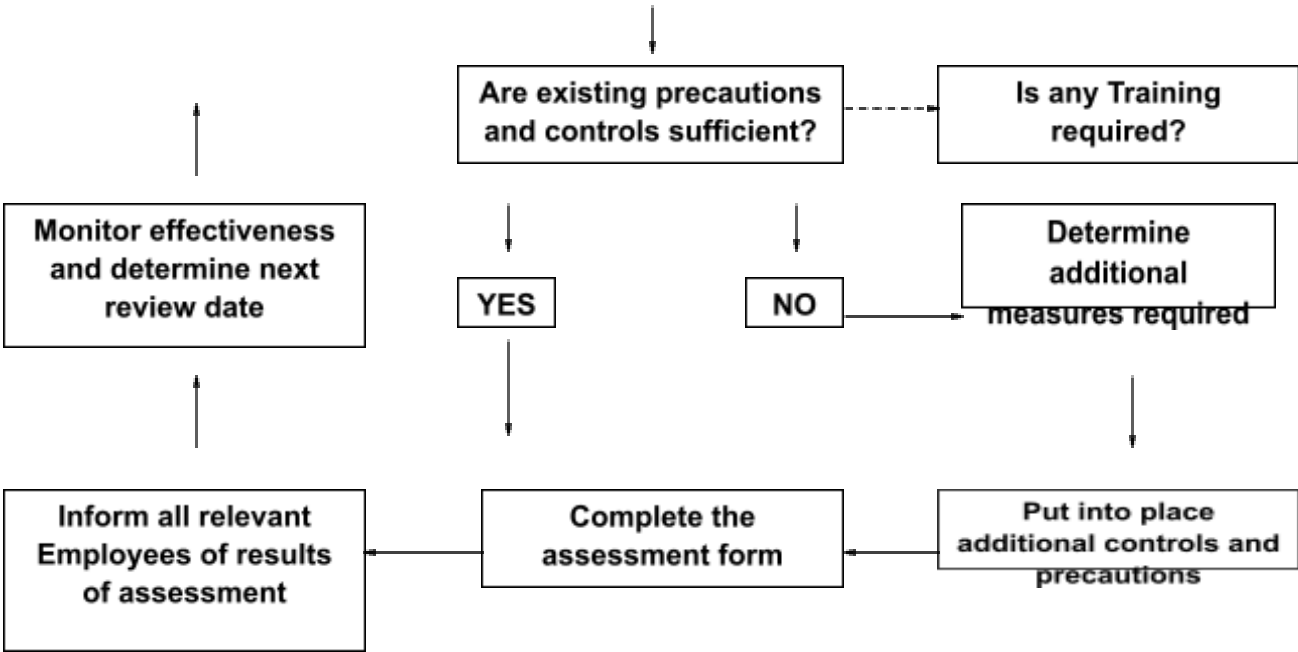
Are existing precautions and controls sufficient?

Is any Training required?

Monitor effectiveness and determine next review date

YES

NO

Determine additional measures required

Inform all relevant Employees of results of assessment

Complete the assessment form

Put into place additional controls and precautions